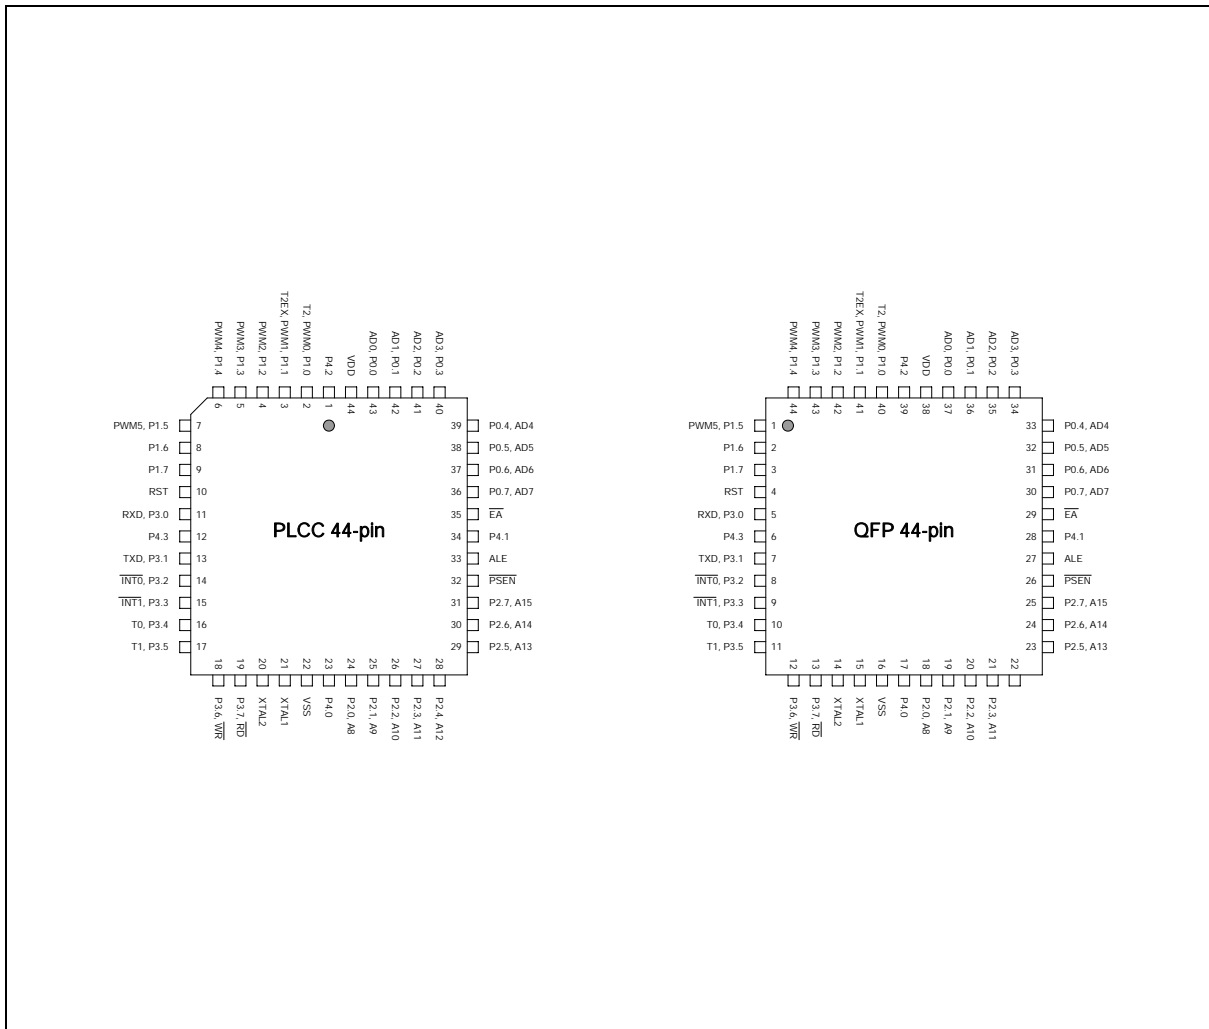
PWM4, P1.4
PWM3, P1.3
PWM2, P1.2
T2EX, PWM1, P1.1
T2, PWM0, P1.0
P4.2
VDD
AD0, P0.0
AD1, P0.1
AD2, P0.2
AD3, P0.3

6 5 4 3 2 1 44 43 42 41 40

PWM5, P1.5 7
P1.6 8
P1.7 9
RST 10
RXD, P3.0 11
P4.3 12
TXD, P3.1 13
$\overline{INT0}$, P3.2 14
$\overline{INT1}$, P3.3 15
T0, P3.4 16
T1, P3.5 17

PLCC 44-pin

39 P0.4, AD4
38 P0.5, AD5
37 P0.6, AD6
36 P0.7, AD7
35 $\overline{EA}$
34 P4.1
33 ALE
32 $\overline{PSEN}$
31 P2.7, A15
30 P2.6, A14
29 P2.5, A13

18 19 20 21 22 23 24 25 26 27 28

P3.6, $\overline{WR}$
P3.7, $\overline{RD}$
XTAL2
XTAL1
VSS
P4.0
P2.0, A8
P2.1, A9
P2.2, A10
P2.3, A11
P2.4, A12

PWM4, P1.4
PWM3, P1.3
PWM2, P1.2
T2EX, PWM1, P1.1
T2, PWM0, P1.0
P4.2
VDD
AD0, P0.0
AD1, P0.1
AD2, P0.2
AD3, P0.3

44 43 42 41 40 39 38 37 36 35 34

PWM5, P1.5 1
P1.6 2
P1.7 3
RST 4
RXD, P3.0 5
P4.3 6
TXD, P3.1 7
$\overline{INT0}$, P3.2 8
$\overline{INT1}$, P3.3 9
T0, P3.4 10
T1, P3.5 11

QFP 44-pin

33 P0.4, AD4
32 P0.5, AD5
31 P0.6, AD6
30 P0.7, AD7
29 $\overline{EA}$
28 P4.1
27 ALE
26 $\overline{PSEN}$
25 P2.7, A15
24 P2.6, A14
23 P2.5, A13

12 13 14 15 16 17 18 19 20 21 22

P3.6, $\overline{WR}$
P3.7, $\overline{RD}$
XTAL2
XTAL1
VSS
P4.0
P2.0, A8
P2.1, A9
P2.2, A10
P2.3, A11